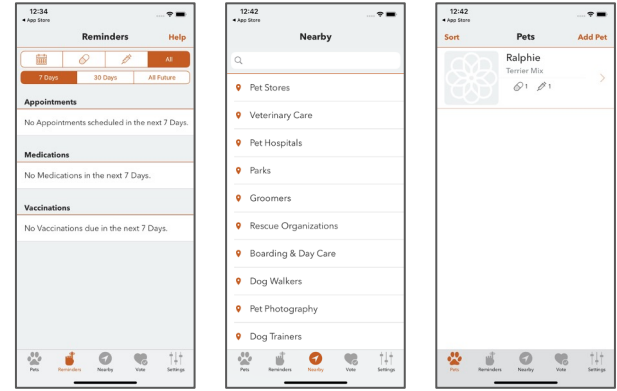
12:34
◂ App Store

Reminders Help

All

7 Days 30 Days All Future

Appointments

No Appointments scheduled in the next 7 Days.

Medications

No Medications in the next 7 Days.

Vaccinations

No Vaccinations due in the next 7 Days.

Pets Reminders Nearby Vets Settings

12:42
◂ App Store

Nearby

Pet Stores
Veterinary Care
Pet Hospitals
Parks
Groomers
Rescue Organizations
Boarding & Day Care
Dog Walkers
Pet Photography
Dog Trainers

Pets Reminders Nearby Vets Settings

12:42
◂ App Store

Sort Pets Add Pet

Ralphie
Terrier Mix
1 1

Pets Reminders Nearby Vets Settings